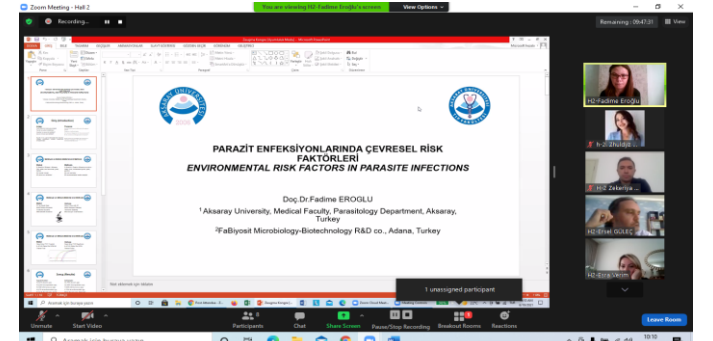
Zoom Meeting - Hall 2

Recording...

You are viewing H2-Fadime Eroğlu's screen

View Options

Remaining : 00:47:31

View

PARAZİT ENFEKSİYONLARINDA ÇEVRESEL RİSK FAKTÖRLERİ
ENVIRONMENTAL RISK FACTORS IN PARASITE INFECTIONS

Doç.Dr.Fadime EROGLU
$^1$Aksaray University, Medical Faculty, Parasitology Department, Aksaray, Turkey
$^2$FaBiyosit Microbiology-Biotechnology R&D co., Adana, Turkey

H2-Fadime Eroğlu

H-2 Zhuldyz

H2-Zekeriya

H2-Ersel GÜLEÇ

H2-Esra Verim

1 unassigned participant

Unmute

Start Video

Participants

Chat

Share Screen

Pause/Stop Recording

Breakout Rooms

Reactions

Leave Room

10:10